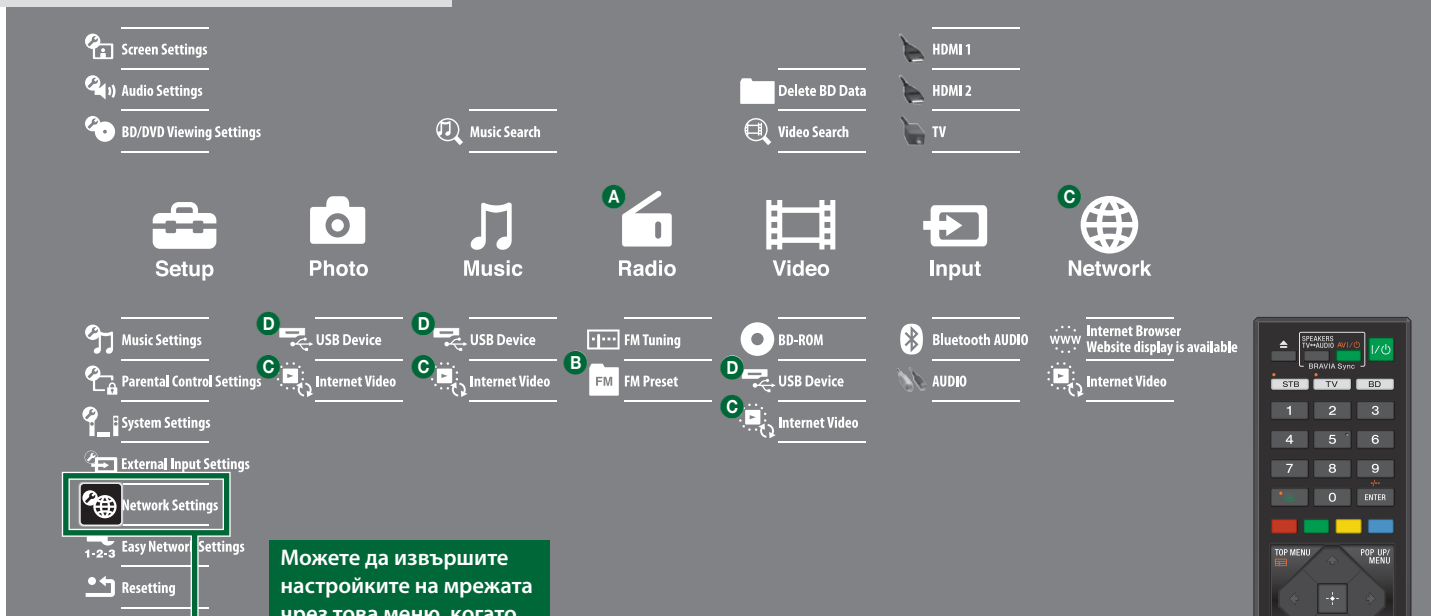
Screen Settings
Audio Settings
BD/DVD Viewing Settings

Music Search

Delete BD Data
Video Search

HDMI 1
HDMI 2
TV

Setup
Photo
Music
A
Radio
Video
Input
C
Network

Music Settings
Parental Control Settings
System Settings
External Input Settings
Network Settings
1-2-3 Easy Network Settings
Resetting

D USB Device
C Internet Video

D USB Device
C Internet Video

FM Tuning
B FM Preset

BD-ROM
D USB Device
C Internet Video

Bluetooth AUDIO
AUDIO

WWW Internet Browser Website display is available
Internet Video

Можете да извършите настройките на мрежата чрез това меню, когато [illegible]

SPEAKERS TV↔AUDIO AV/⏻
BRAVIA Sync
I/⏻
STB TV BD
1 2 3
4 5 6
7 8 9
0 ENTER
TOP MENU
POP UP/ MENU